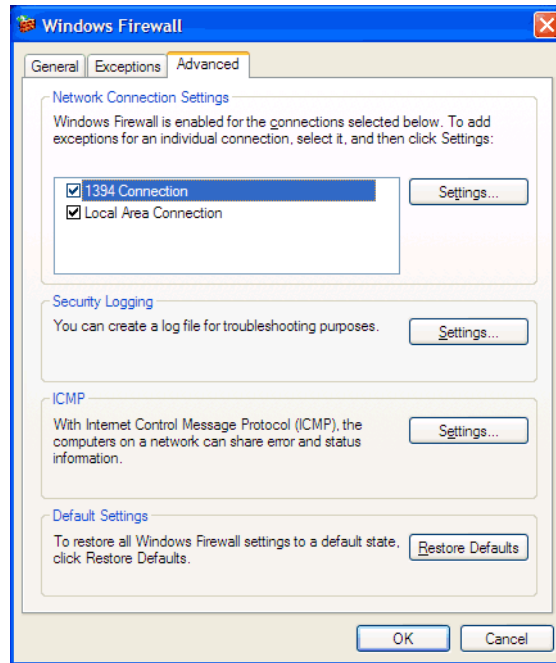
Windows Firewall

General | Exceptions | Advanced

Network Connection Settings

Windows Firewall is enabled for the connections selected below. To add exceptions for an individual connection, select it, and then click Settings:

☑ 1394 Connection
☑ Local Area Connection

Settings...

Security Logging

You can create a log file for troubleshooting purposes.

Settings...

ICMP

With Internet Control Message Protocol (ICMP), the computers on a network can share error and status information.

Settings...

Default Settings

To restore all Windows Firewall settings to a default state, click Restore Defaults.

Restore Defaults

OK | Cancel